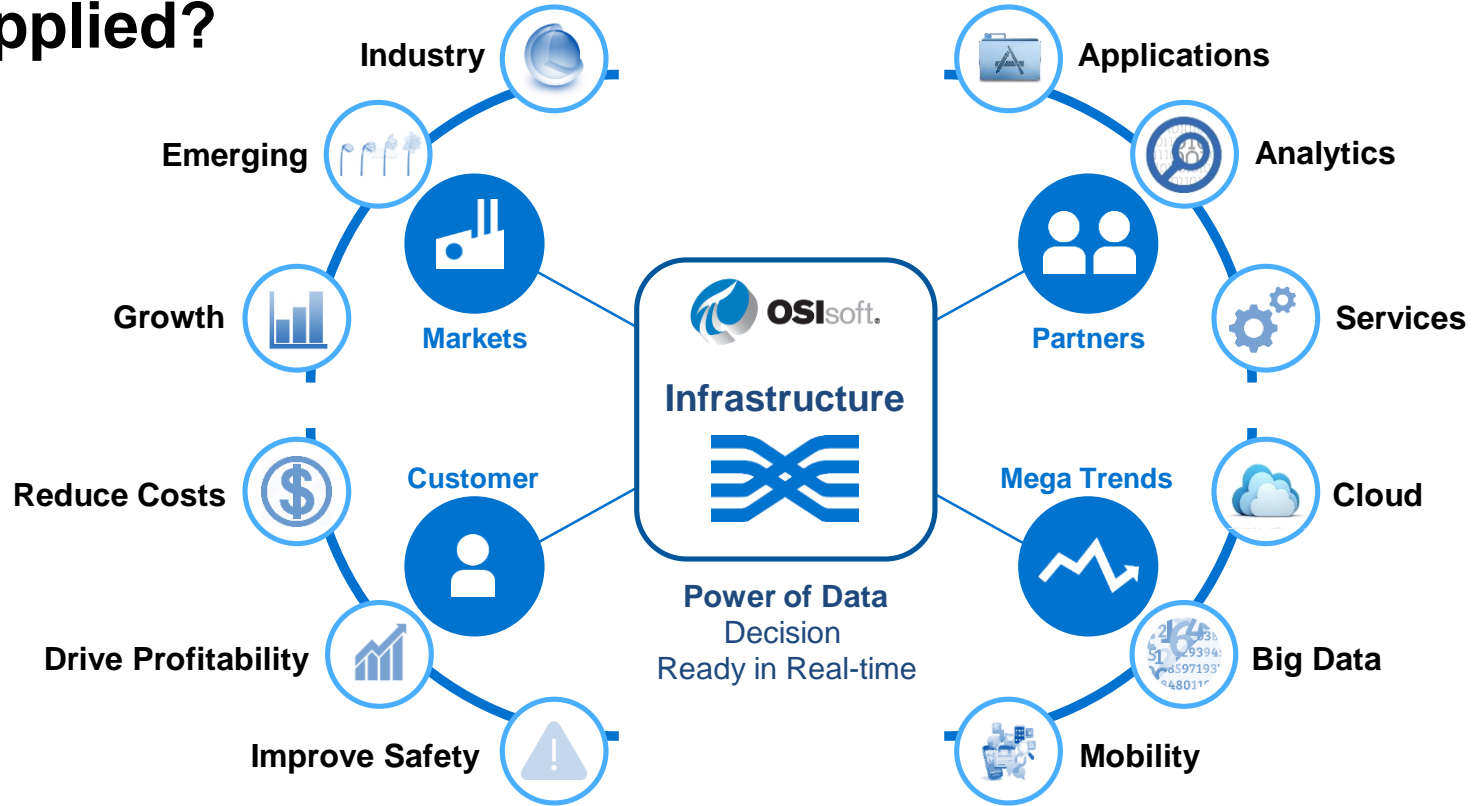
pplied?

Industry

Emerging

Growth

Markets

Applications

Analytics

Services

Partners

OSIsoft.

Infrastructure

Power of Data
Decision
Ready in Real-time

Customer

Reduce Costs

Drive Profitability

Improve Safety

Mega Trends

Cloud

Big Data

Mobility